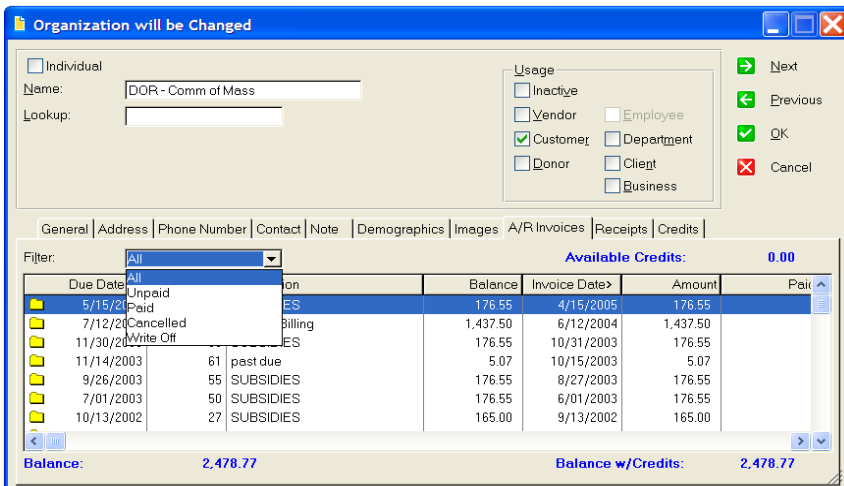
Organization will be Changed

Individual
Name: DOR - Comm of Mass
Lookup:

Usage
Inactive
Vendor
Employee
Customer
Department
Donor
Client
Business

Next
Previous
OK
Cancel

General | Address | Phone Number | Contact | Note | Demographics | Images | A/R Invoices | Receipts | Credits

Filter: All
Available Credits: 0.00

All
Unpaid
Paid
Cancelled
Write Off

| Due Date | | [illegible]on | Balance | Invoice Date> | Amount | Paid |
|---|---|---|---|---|---|---|
| 5/15/20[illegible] | | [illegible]ES | 176.55 | 4/15/2005 | 176.55 | |
| 7/12/20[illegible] | | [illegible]Billing | 1,437.50 | 6/12/2004 | 1,437.50 | |
| 11/30/20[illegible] | | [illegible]ES | 176.55 | 10/31/2003 | 176.55 | |
| 11/14/2003 | 61 | past due | 5.07 | 10/15/2003 | 5.07 | |
| 9/26/2003 | 55 | SUBSIDIES | 176.55 | 8/27/2003 | 176.55 | |
| 7/01/2003 | 50 | SUBSIDIES | 176.55 | 6/01/2003 | 176.55 | |
| 10/13/2002 | 27 | SUBSIDIES | 165.00 | 9/13/2002 | 165.00 | |

Balance: 2,478.77
Balance w/Credits: 2,478.77